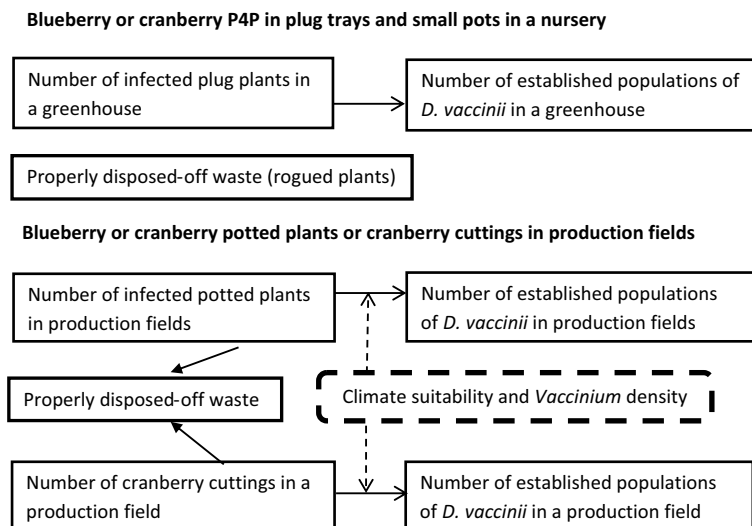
**Blueberry or cranberry P4P in plug trays and small pots in a nursery**

Number of infected plug plants in a greenhouse

Number of established populations of *D. vaccinii* in a greenhouse

Properly disposed-off waste (rogued plants)

**Blueberry or cranberry potted plants or cranberry cuttings in production fields**

Number of infected potted plants in production fields

Number of established populations of *D. vaccinii* in production fields

Properly disposed-off waste

Climate suitability and *Vaccinium* density

Number of cranberry cuttings in a production field

Number of established populations of *D. vaccinii* in a production field